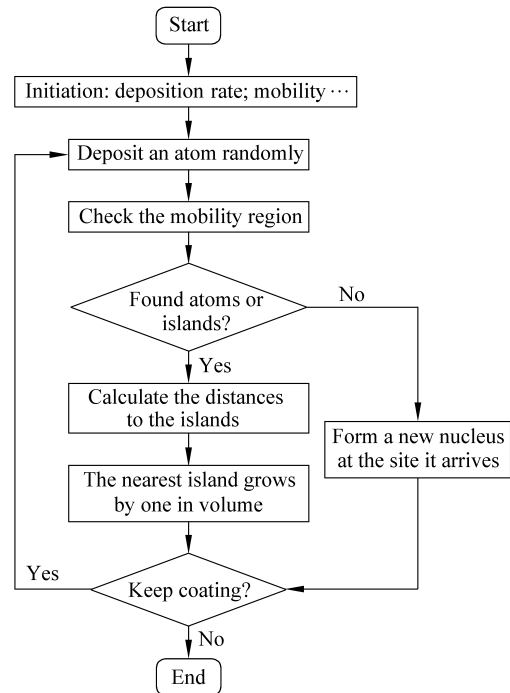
Start

Initiation: deposition rate; mobility ···

Deposit an atom randomly

Check the mobility region

Found atoms or islands?

No

Yes

Calculate the distances to the islands

Form a new nucleus at the site it arrives

The nearest island grows by one in volume

Yes

Keep coating?

No

End